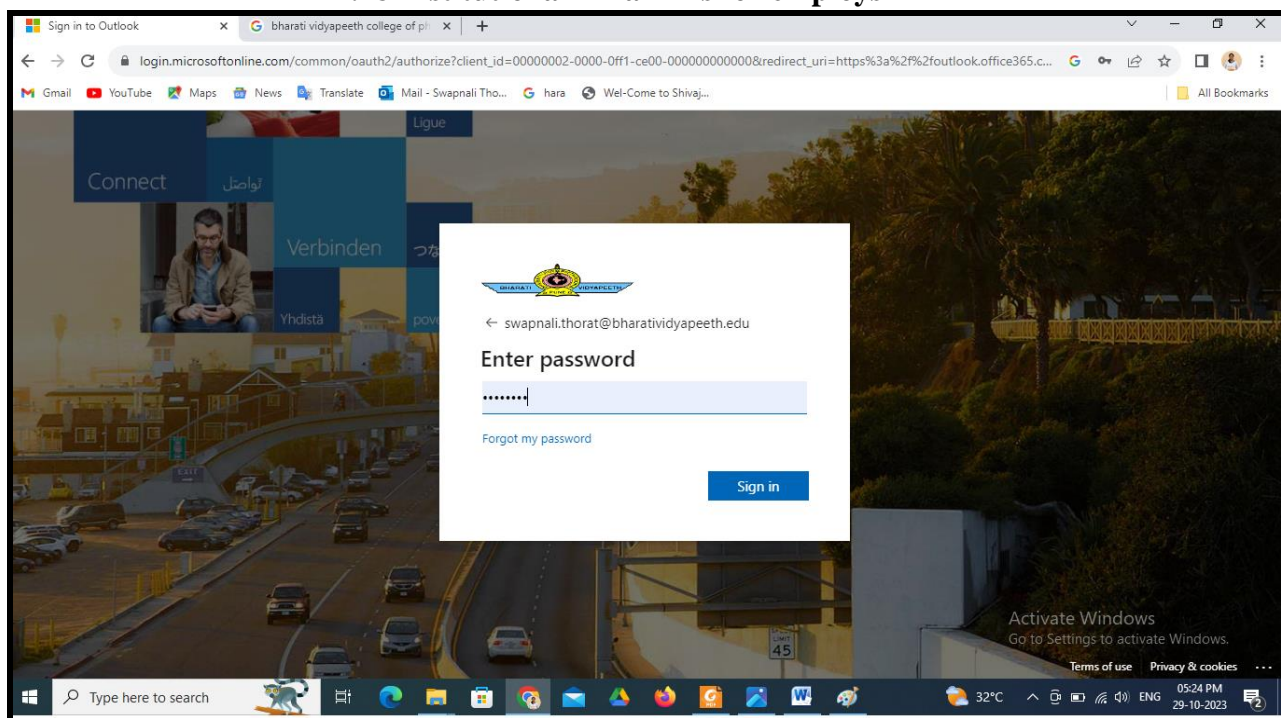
Sign in to Outlook
bharati vidyapeeth college of ph
login.microsoftonline.com/common/oauth2/authorize?client_id=00000002-0000-0ff1-ce00-000000000000&redirect_uri=https%3a%2f%2foutlook.office365.c...
Gmail YouTube Maps News Translate Mail - Swapnali Tho... hara Wel-Come to Shivaj...
All Bookmarks

Ligue
Connect تواصل
Verbinden つな
Yhdistä pov

BHARATI VIDYAPEETH

← swapnali.thorat@bharatividyapeeth.edu

Enter password

••••••••

Forgot my password

Sign in

EXIT
LIMIT 45

Activate Windows
Go to Settings to activate Windows.

Terms of use Privacy & cookies ...

Type here to search
32°C ENG 05:24 PM 29-10-2023